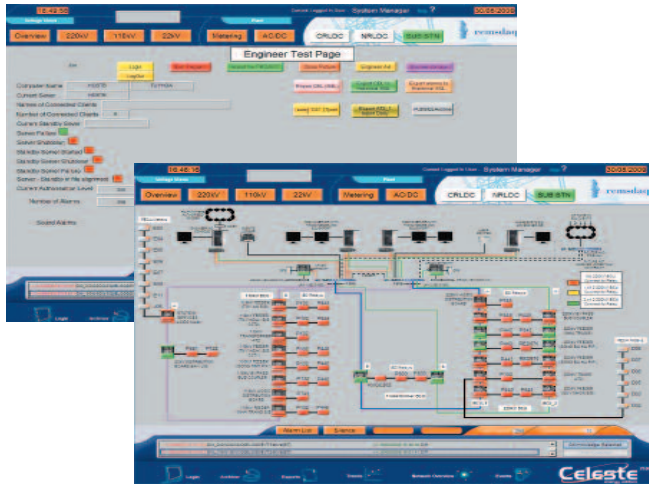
16:42:55
Voltage Select
Current Logged In User
System Manager
30/08/2006
Overview
220kV
110kV
22kV
Metering
AC/DC
CRLDC
NRLDC
SUB STN
remsdaq
Engineer Test Page
On
Light
Computer Name
Current Server
Number of Connected Clients
Number of Connected Clients
Current Standby Server
Server Failure
Server Shutdown
Standby Server Started
Standby Server Shutdown
Standby Server Failure
Server - Standby in file alignment
Current Authorisation Level
Number of Alarms
Sound Alarms
16:46:16
Voltage Select
Current Logged In User
System Manager
30/08/2006
Overview
220kV
110kV
22kV
Metering
AC/DC
CRLDC
NRLDC
SUB STN
remsdaq
Alarm List
Silence
Acknowledge Selected
Login
Celeste